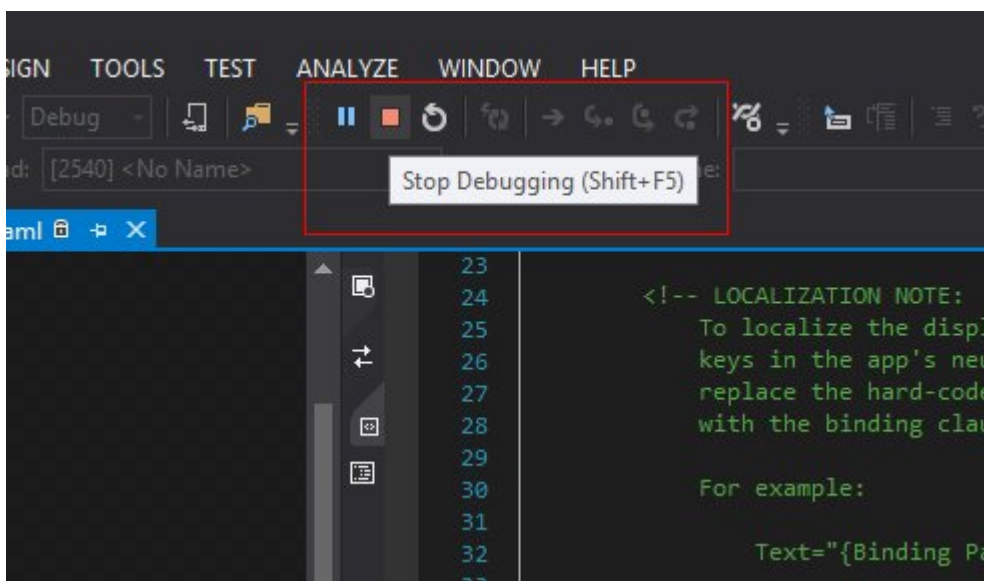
IGN TOOLS TEST ANALYZE WINDOW HELP

Debug

id: [2540] <No Name>

Stop Debugging (Shift+F5)

e:

aml

23
24 <!-- LOCALIZATION NOTE:
25 To localize the displ
26 keys in the app's ne
27 replace the hard-code
28 with the binding cla
29
30 For example:
31
32 Text="{Binding Pa